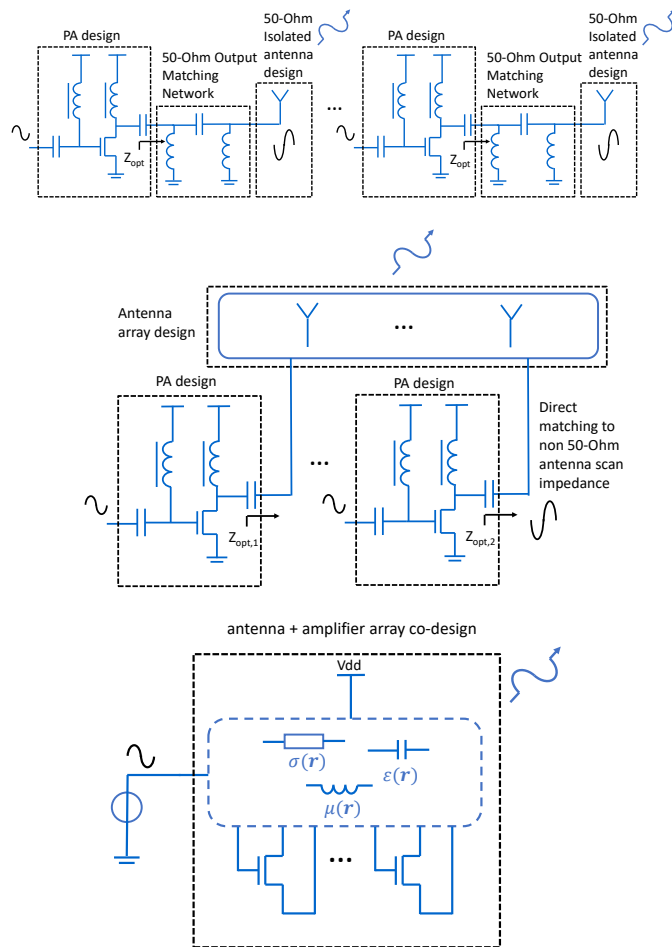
PA design

50-Ohm Output Matching Network

50-Ohm Isolated antenna design

$Z_{opt}$

...

PA design

50-Ohm Output Matching Network

50-Ohm Isolated antenna design

$Z_{opt}$

Antenna array design

...

PA design

PA design

...

Direct matching to non 50-Ohm antenna scan impedance

$Z_{opt,1}$

$Z_{opt,2}$

antenna + amplifier array co-design

Vdd

$\sigma(\boldsymbol{r})$

$\varepsilon(\boldsymbol{r})$

$\mu(\boldsymbol{r})$

...